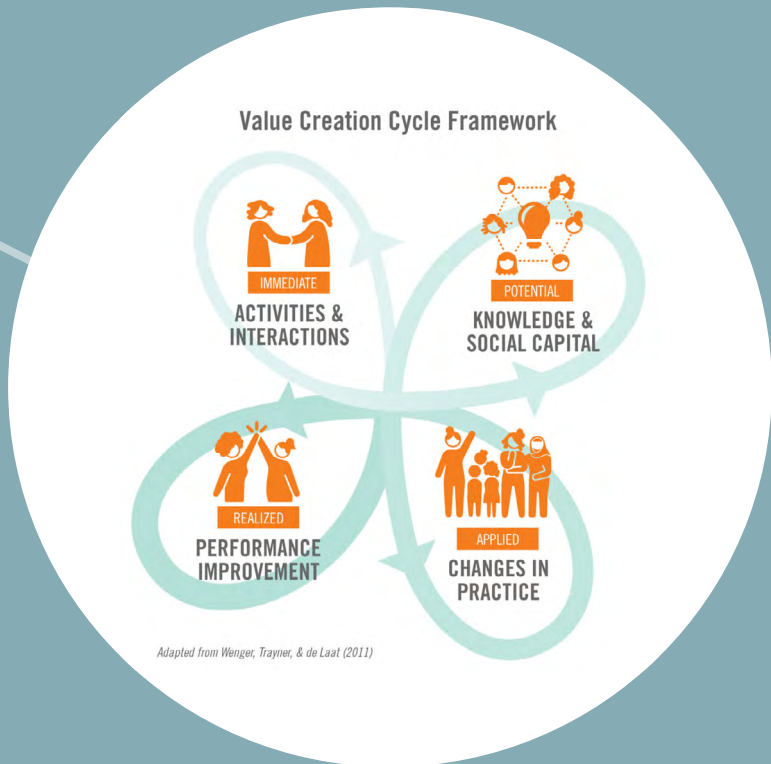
Value Creation Cycle Framework

IMMEDIATE
ACTIVITIES & INTERACTIONS

POTENTIAL
KNOWLEDGE & SOCIAL CAPITAL

REALIZED
PERFORMANCE IMPROVEMENT

APPLIED
CHANGES IN PRACTICE

Adapted from Wenger, Trayner, & de Laat (2011)